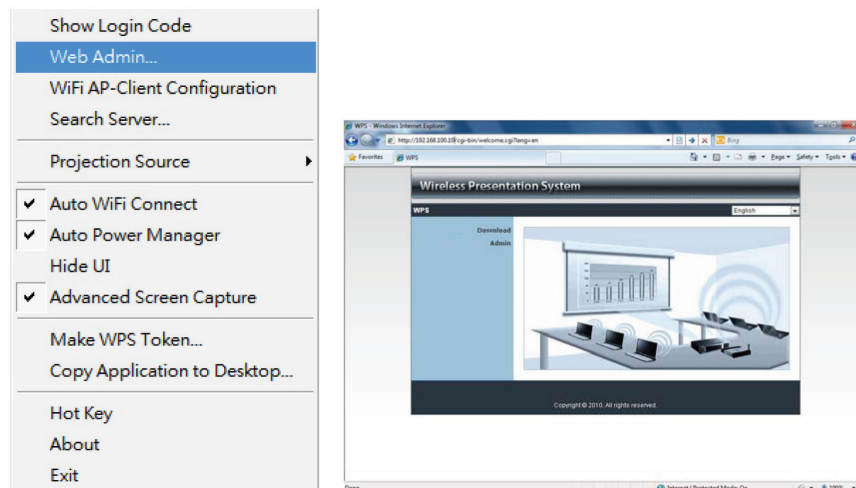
Show Login Code
Web Admin...
WiFi AP-Client Configuration
Search Server...
Projection Source
Auto WiFi Connect
Auto Power Manager
Hide UI
Advanced Screen Capture
Make WPS Token...
Copy Application to Desktop...
Hot Key
About
Exit

WPS - Windows Internet Explorer
http://192.168.100.10/cgi-bin/welcome.cgi?lang=en
Bing
Favorites
WPS
Page
Safety
Tools
Wireless Presentation System
WPS
English
Download
Admin
Copyright © 2010. All rights reserved.
Done
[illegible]